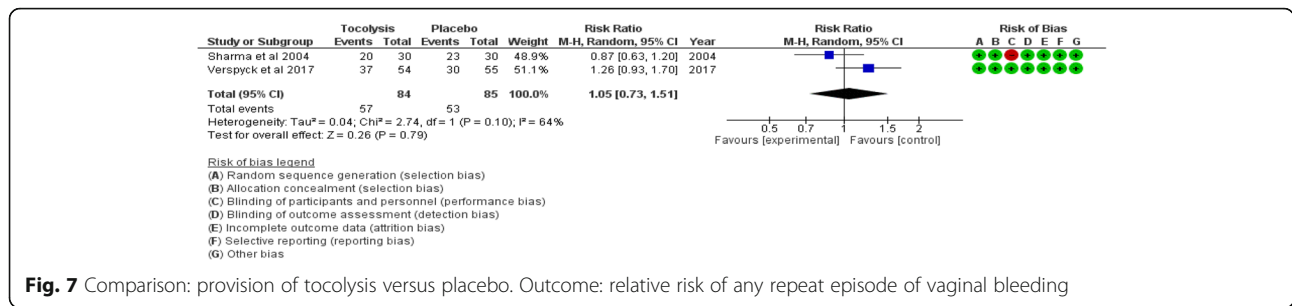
| Study or Subgroup | Tocolysis Events | Tocolysis Total | Placebo Events | Placebo Total | Weight | Risk Ratio M-H, Random, 95% CI | Year | Risk Ratio M-H, Random, 95% CI | Risk of Bias A B C D E F G |
|---|---|---|---|---|---|---|---|---|---|
| Sharma et al 2004 | 20 | 30 | 23 | 30 | 48.9% | 0.87 [0.63, 1.20] | 2004 | | + + − + + + + |
| Verspyck et al 2017 | 37 | 54 | 30 | 55 | 51.1% | 1.26 [0.93, 1.70] | 2017 | | + + + + + + + |
| **Total (95% CI)** | | **84** | | **85** | **100.0%** | **1.05 [0.73, 1.51]** | | | |
| Total events | 57 | | 53 | | | | | | |

Heterogeneity: Tau² = 0.04; Chi² = 2.74, df = 1 (P = 0.10); I² = 64%
Test for overall effect: Z = 0.26 (P = 0.79)

0.5 0.7 1 1.5 2
Favours [experimental] Favours [control]

Risk of bias legend
(A) Random sequence generation (selection bias)
(B) Allocation concealment (selection bias)
(C) Blinding of participants and personnel (performance bias)
(D) Blinding of outcome assessment (detection bias)
(E) Incomplete outcome data (attrition bias)
(F) Selective reporting (reporting bias)
(G) Other bias

**Fig. 7** Comparison: provision of tocolysis versus placebo. Outcome: relative risk of any repeat episode of vaginal bleeding